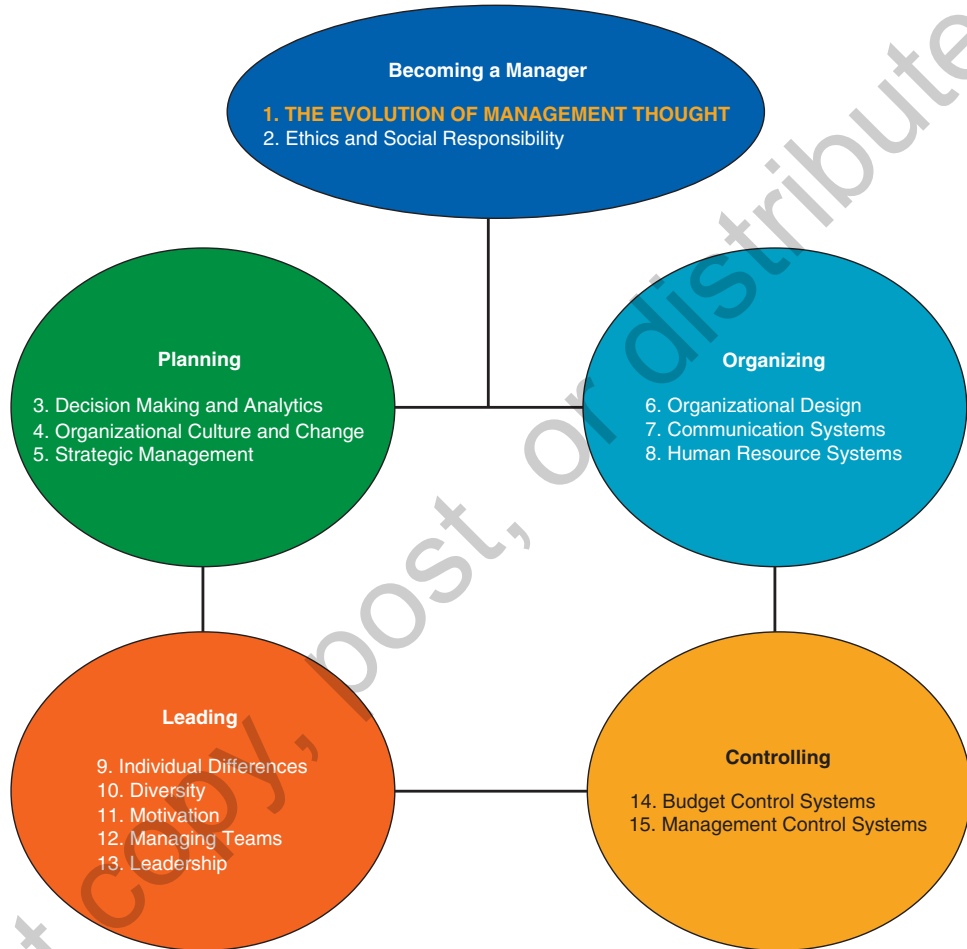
Becoming a Manager

1. THE EVOLUTION OF MANAGEMENT THOUGHT
2. Ethics and Social Responsibility

Planning

3. Decision Making and Analytics
4. Organizational Culture and Change
5. Strategic Management

Organizing

6. Organizational Design
7. Communication Systems
8. Human Resource Systems

Leading

9. Individual Differences
10. Diversity
11. Motivation
12. Managing Teams
13. Leadership

Controlling

14. Budget Control Systems
15. Management Control Systems

t copy, post, or distribute